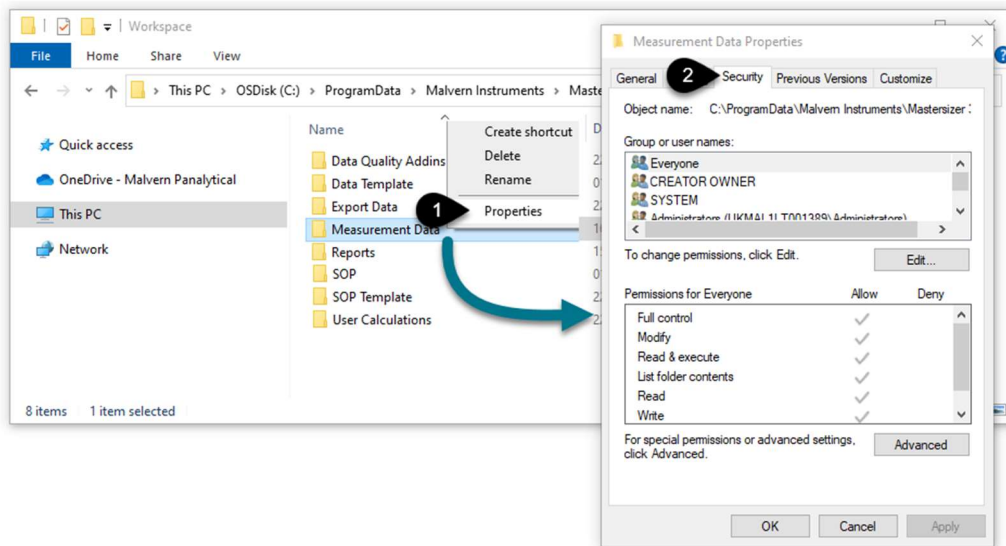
Workspace

File Home Share View

This PC > OSDisk (C:) > ProgramData > Malvern Instruments > Maste

Quick access
OneDrive - Malvern Panalytical
This PC
Network

Name
Data Quality Addins
Data Template
Export Data
Measurement Data
Reports
SOP
SOP Template
User Calculations

Create shortcut
Delete
Rename
Properties

1

8 items 1 item selected

Measurement Data Properties

General 2 Security Previous Versions Customize

Object name: C:\ProgramData\Malvern Instruments\Mastersizer

Group or user names:
Everyone
CREATOR OWNER
SYSTEM
Administrators (UKMAL1LT001389\Administrators)

To change permissions, click Edit.
Edit...

Permissions for Everyone Allow Deny
Full control
Modify
Read & execute
List folder contents
Read
Write

For special permissions or advanced settings, click Advanced.
Advanced

OK Cancel Apply